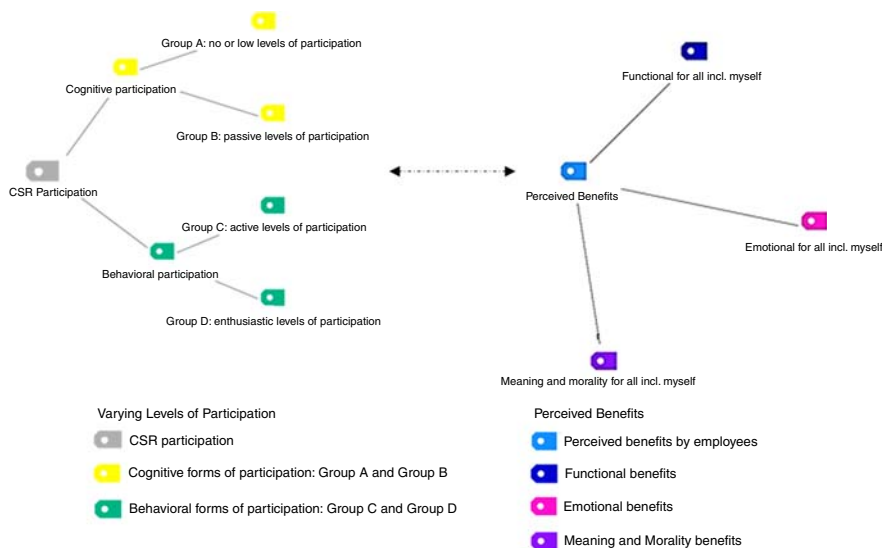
Group A: no or low levels of participation

Cognitive participation

Group B: passive levels of participation

CSR Participation

Group C: active levels of participation

Behavioral participation

Group D: enthusiastic levels of participation

Functional for all incl. myself

Perceived Benefits

Emotional for all incl. myself

Meaning and morality for all incl. myself

Varying Levels of Participation

CSR participation

Cognitive forms of participation: Group A and Group B

Behavioral forms of participation: Group C and Group D

Perceived Benefits

Perceived benefits by employees

Functional benefits

Emotional benefits

Meaning and Morality benefits